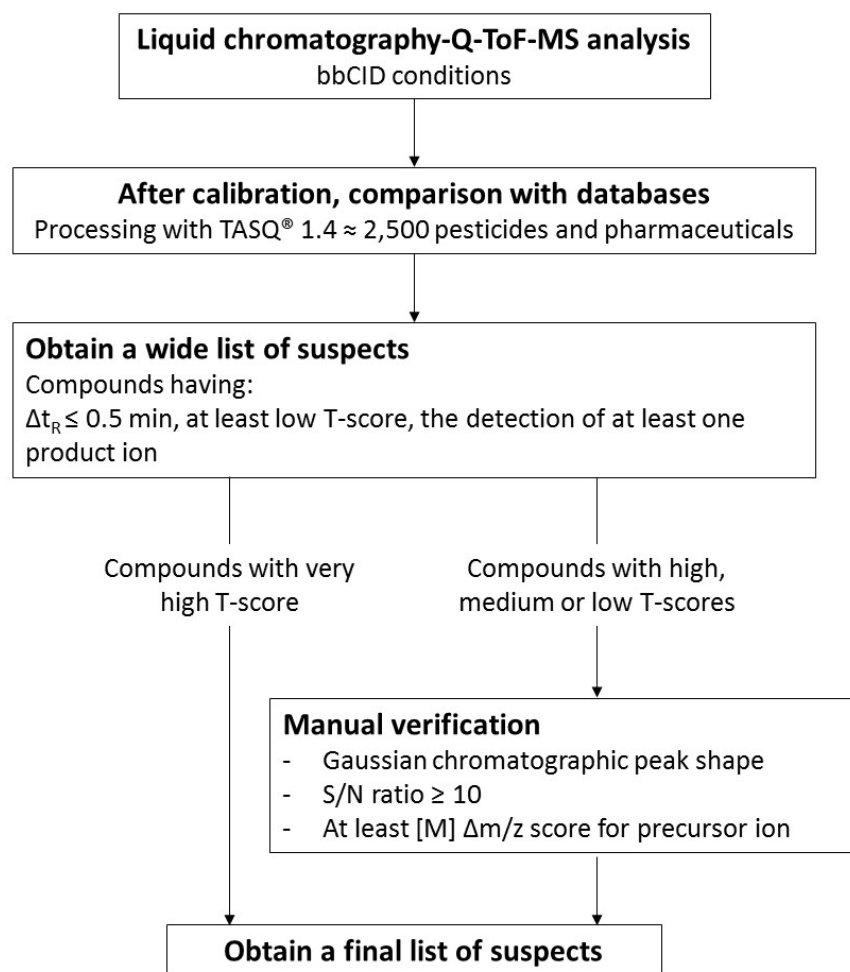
Liquid chromatography-Q-ToF-MS analysis
bbCID conditions

After calibration, comparison with databases
Processing with TASQ® 1.4 ≈ 2,500 pesticides and pharmaceuticals

Obtain a wide list of suspects
Compounds having:
$\Delta t_R \leq 0.5$ min, at least low T-score, the detection of at least one product ion

Compounds with very high T-score

Compounds with high, medium or low T-scores

Manual verification
- Gaussian chromatographic peak shape
- S/N ratio ≥ 10
- At least [M] Δm/z score for precursor ion

Obtain a final list of suspects